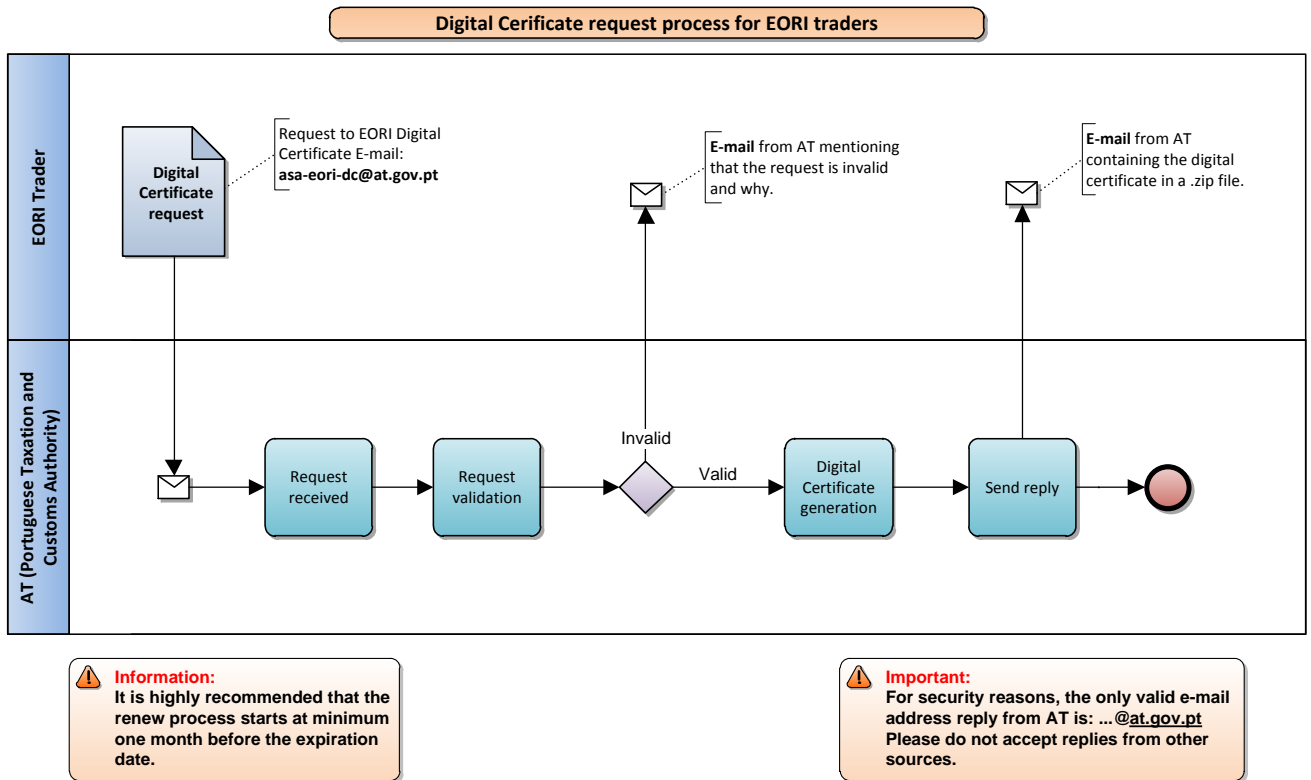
Digital Cerificate request process for EORI traders

EORI Trader

Digital Certificate request

Request to EORI Digital Certificate E-mail: asa-eori-dc@at.gov.pt

E-mail from AT mentioning that the request is invalid and why.

E-mail from AT containing the digital certificate in a .zip file.

AT (Portuguese Taxation and Customs Authority)

Request received

Request validation

Invalid

Valid

Digital Certificate generation

Send reply

Information:
It is highly recommended that the renew process starts at minimum one month before the expiration date.

Important:
For security reasons, the only valid e-mail address reply from AT is: ...@at.gov.pt
Please do not accept replies from other sources.